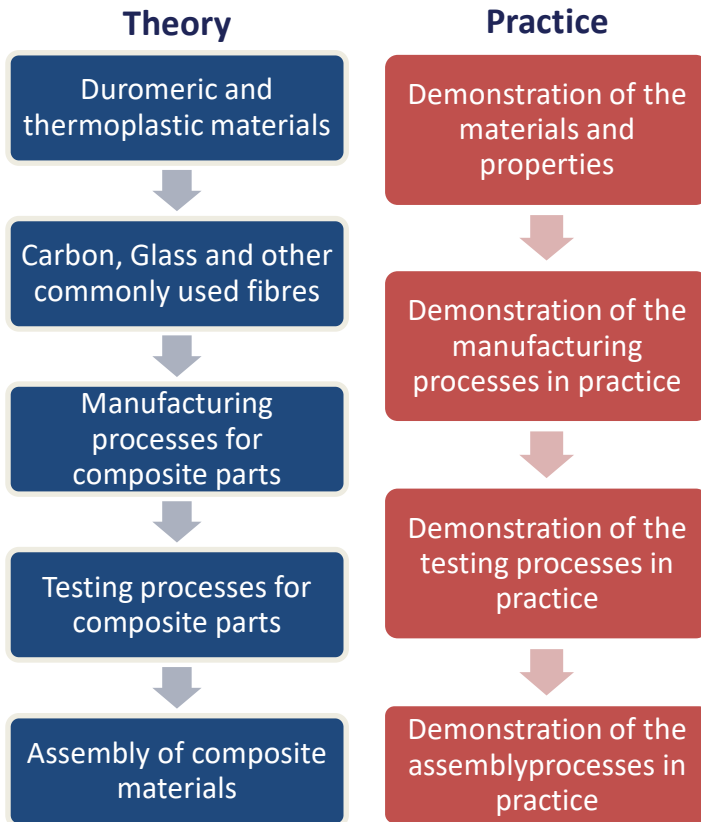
Theory

Duromeric and thermoplastic materials

Carbon, Glass and other commonly used fibres

Manufacturing processes for composite parts

Testing processes for composite parts

Assembly of composite materials

Practice

Demonstration of the materials and properties

Demonstration of the manufacturing processes in practice

Demonstration of the testing processes in practice

Demonstration of the assemblyprocesses in practice